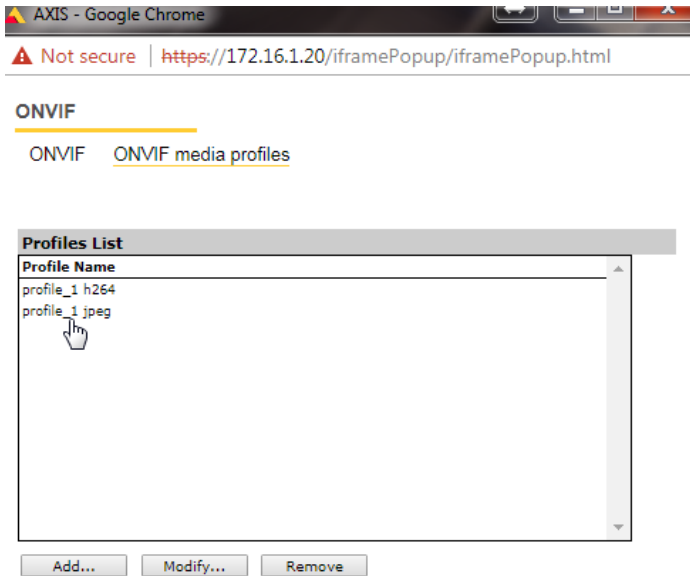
AXIS - Google Chrome

Not secure | https://172.16.1.20/iframePopup/iframePopup.html

ONVIF

ONVIF ONVIF media profiles

Profiles List

Profile Name

profile_1 h264

profile_1 jpeg

Add... Modify... Remove